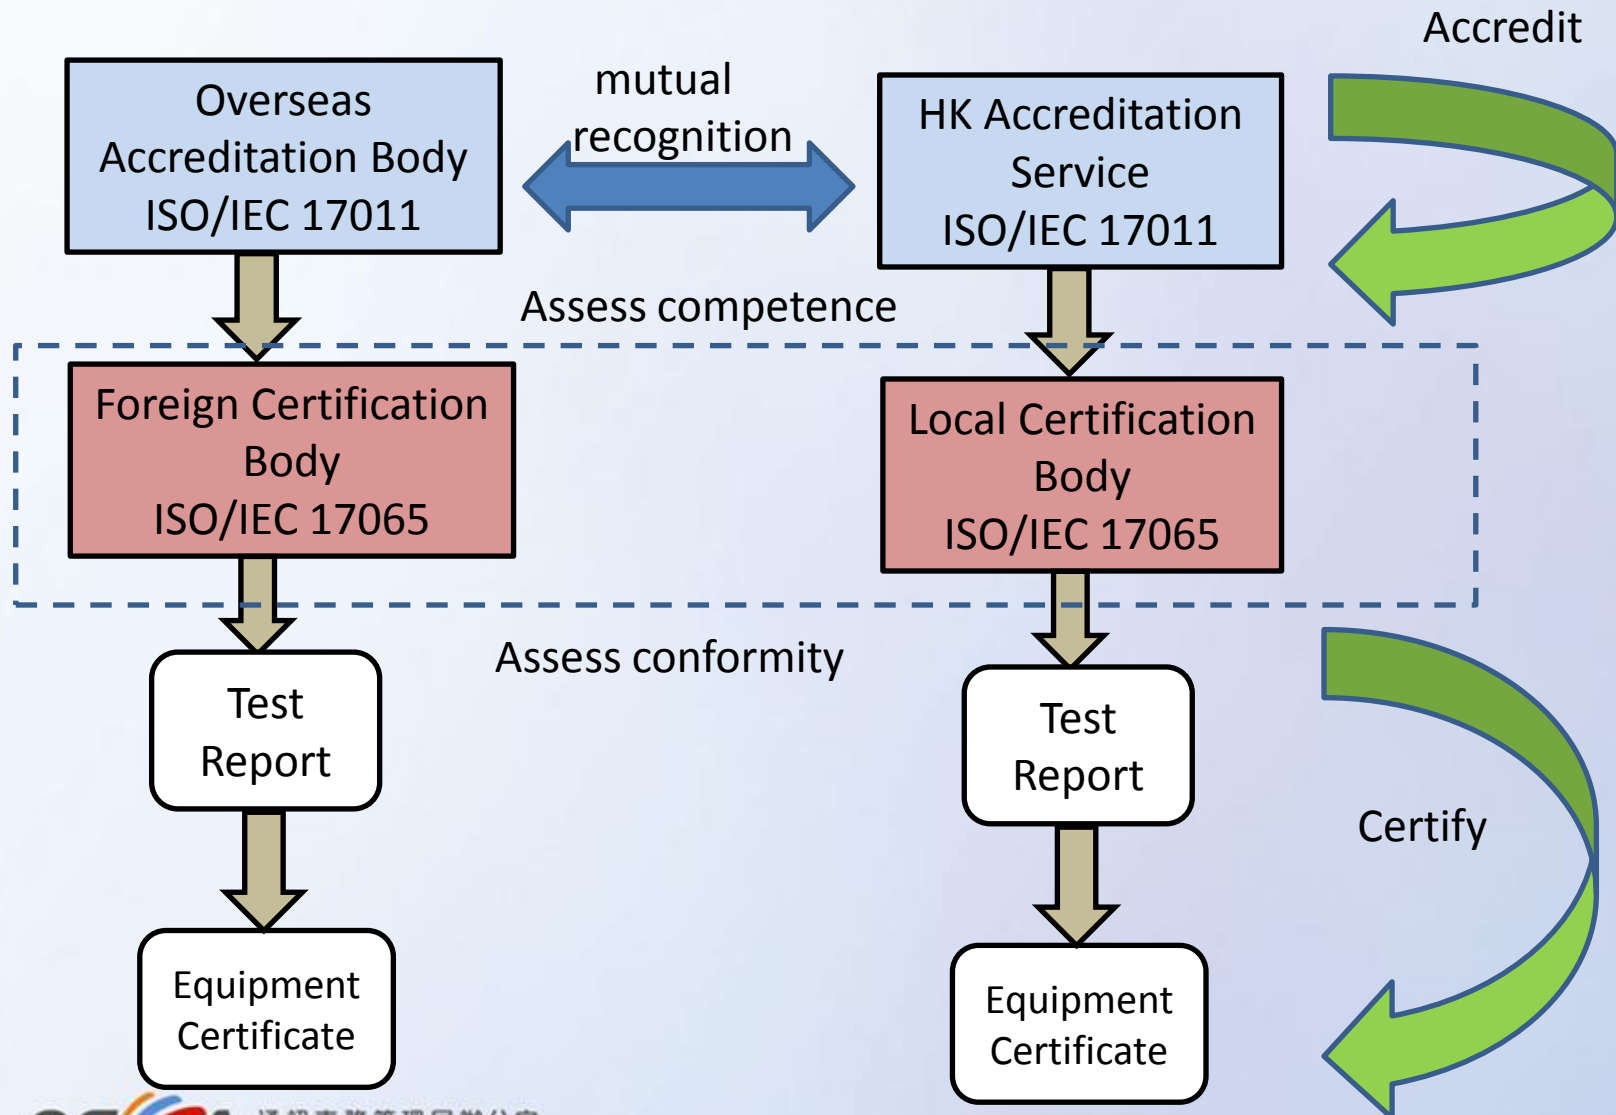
Accredit

Overseas Accreditation Body ISO/IEC 17011

mutual recognition

HK Accreditation Service ISO/IEC 17011

Assess competence

Foreign Certification Body ISO/IEC 17065

Local Certification Body ISO/IEC 17065

Assess conformity

Test Report

Test Report

Certify

Equipment Certificate

Equipment Certificate

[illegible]